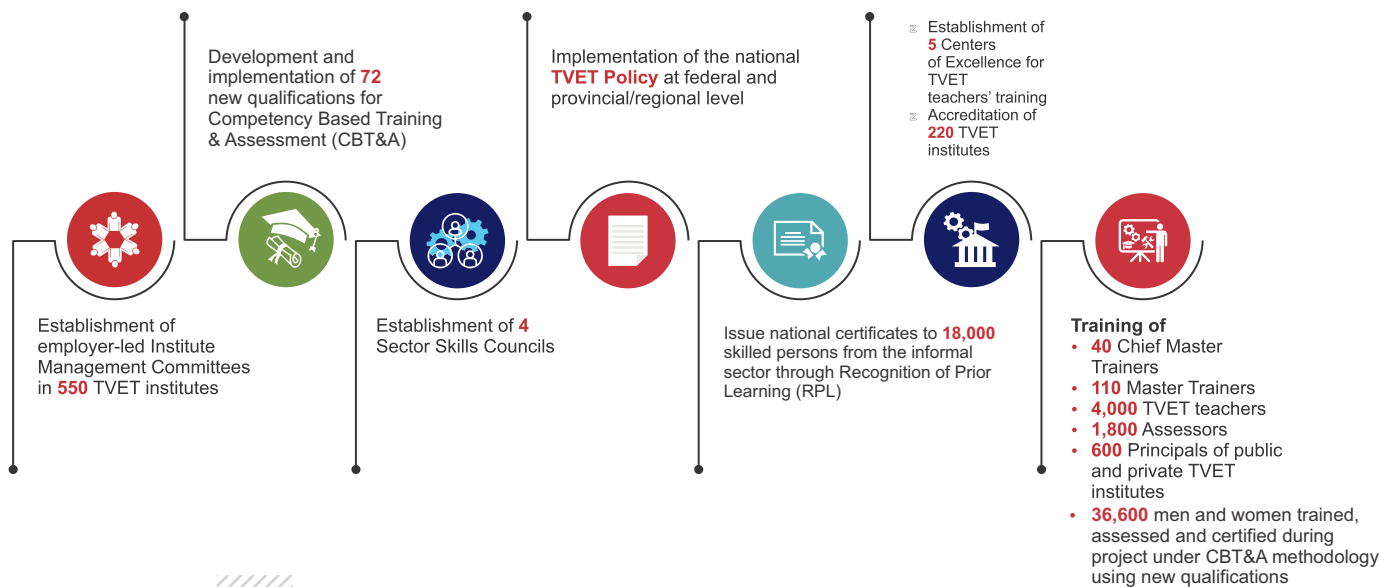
Development and implementation of 72 new qualifications for Competency Based Training & Assessment (CBT&A)

Implementation of the national TVET Policy at federal and provincial/regional level

- Establishment of 5 Centers of Excellence for TVET teachers' training
- Accreditation of 220 TVET institutes

Establishment of employer-led Institute Management Committees in 550 TVET institutes

Establishment of 4 Sector Skills Councils

Issue national certificates to 18,000 skilled persons from the informal sector through Recognition of Prior Learning (RPL)

Training of
- 40 Chief Master Trainers
- 110 Master Trainers
- 4,000 TVET teachers
- 1,800 Assessors
- 600 Principals of public and private TVET institutes
- 36,600 men and women trained, assessed and certified during project under CBT&A methodology using new qualifications